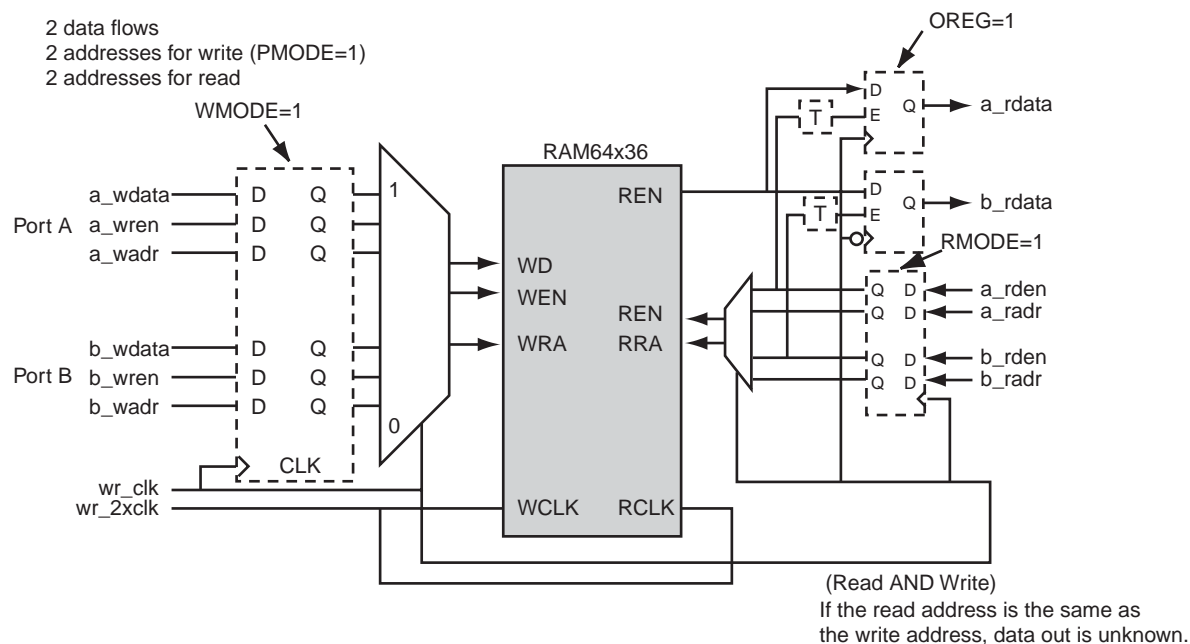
2 data flows
2 addresses for write (PMODE=1)
2 addresses for read

WMODE=1

OREG=1

RAM64x36

Port A
a_wdata D Q
a_wren D Q
a_wadr D Q

Port B
b_wdata D Q
b_wren D Q
b_wadr D Q

CLK

1

0

WD
WEN
WRA

REN
REN
RRA

WCLK RCLK

wr_clk
wr_2xclk

D
E
Q
T
a_rdata

D
E
Q
T
b_rdata

RMODE=1

Q D a_rden
Q D a_radr
Q D b_rden
Q D b_radr

(Read AND Write)
If the read address is the same as the write address, data out is unknown.